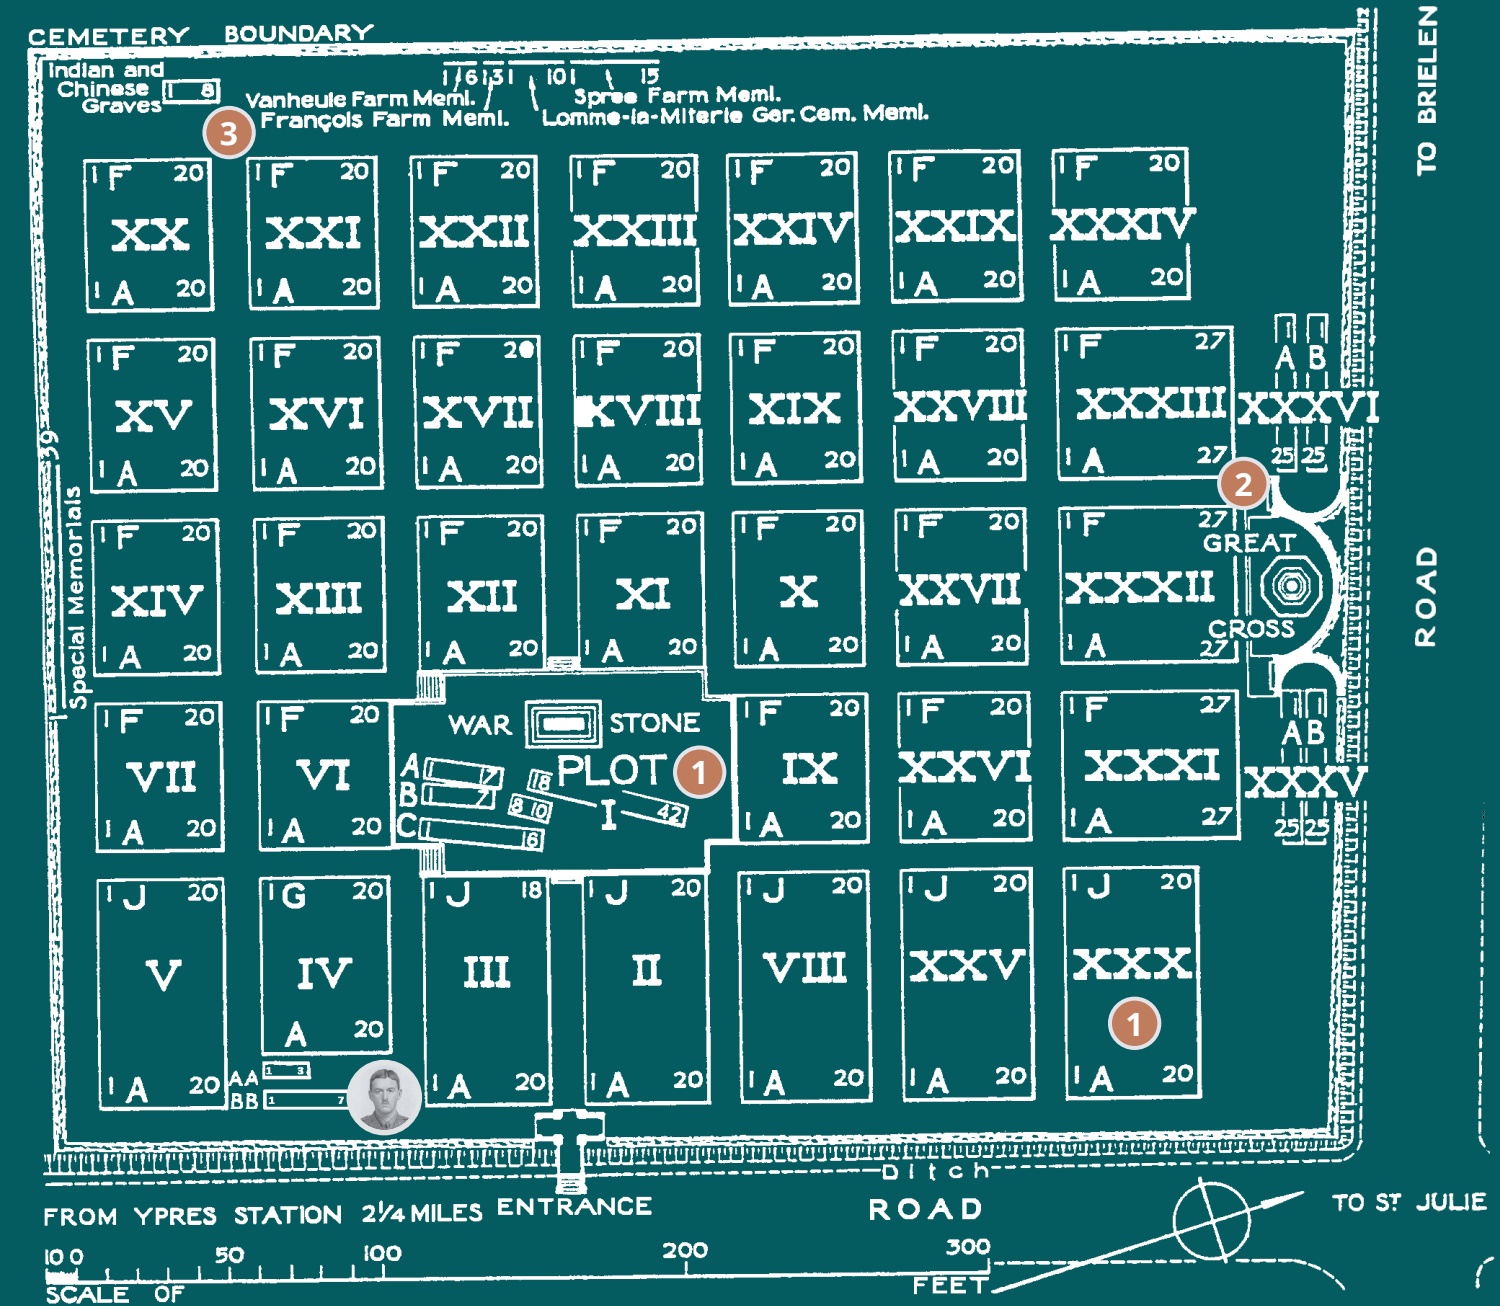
CEMETERY BOUNDARY

Indian and Chinese Graves 1 8

3

Vanheule Farm Meml. François Farm Meml.

1 6 3 1 10 1 15

Spree Farm Meml. Lomme-la-Miterie Ger. Cem. Meml.

TO BRIELEN

I F 20 XX I A 20

I F 20 XXI I A 20

I F 20 XXII I A 20

I F 20 XXIII I A 20

I F 20 XXIV I A 20

I F 20 XXIX I A 20

I F 20 XXXIV I A 20

I F 20 XV I A 20

I F 20 XVI I A 20

I F 20 XVII I A 20

I F 20 XVIII I A 20

I F 20 XIX I A 20

I F 20 XXVIII I A 20

I F 27 XXXIII I A 27

A B XXXVI 25 25

2

Special Memorials 39

I F 20 XIV I A 20

I F 20 XIII I A 20

I F 20 XII I A 20

I F 20 XI I A 20

I F 20 X I A 20

I F 20 XXVII I A 20

I F 27 XXXII I A 27

GREAT CROSS

ROAD

I F 20 VII I A 20

I F 20 VI I A 20

WAR STONE

A 7 B 7 C 6 18 8 10 PLOT I 42

1

I F 20 IX I A 20

I F 20 XXVI I A 20

I F 27 XXXI I A 27

A B XXXV 25 25

I J 20 V I A 20

I G 20 IV A 20

AA 1 3 BB 1 7

I J 18 III I A 20

I J 20 II I A 20

I J 20 VIII I A 20

I J 20 XXV I A 20

I J 20 XXX 1 I A 20

Ditch

FROM YPRES STATION 2¼ MILES ENTRANCE

ROAD

TO ST JULIE

10 0 50 100 200 300

SCALE OF FEET